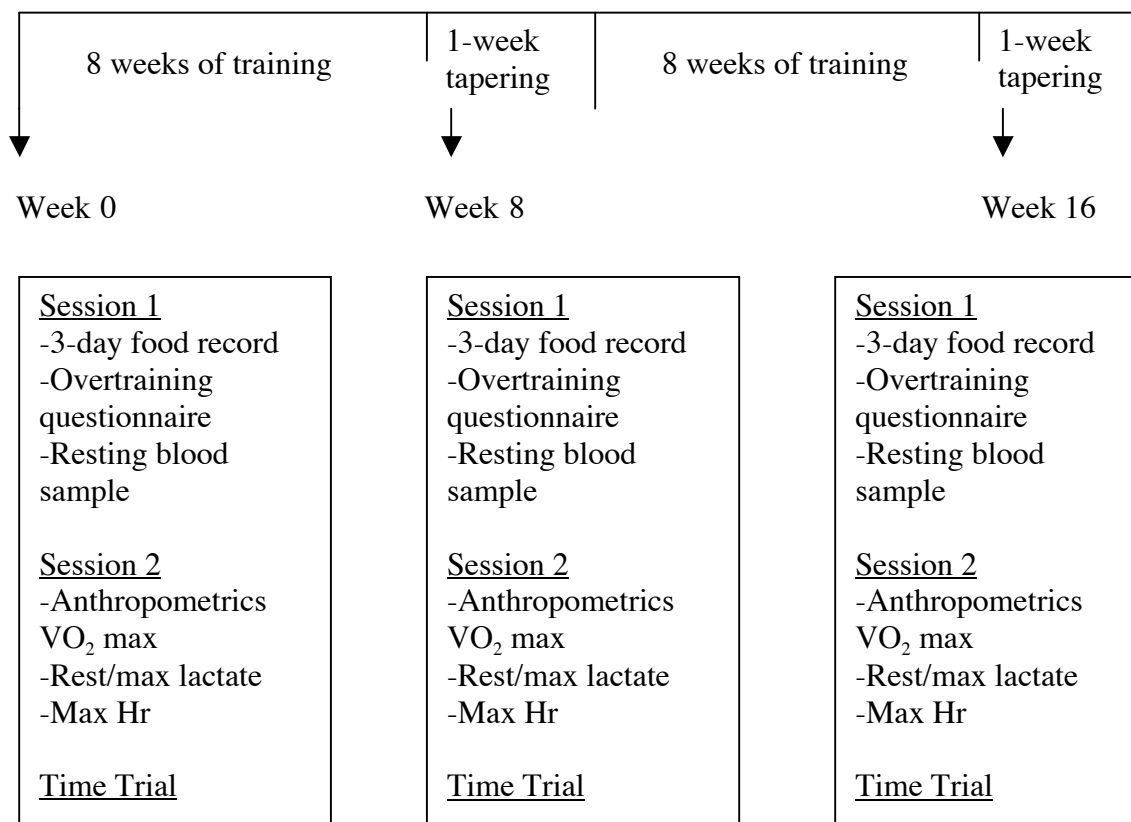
8 weeks of training

1-week tapering

8 weeks of training

1-week tapering

Week 0

Week 8

Week 16

Session 1
-3-day food record
-Overtraining questionnaire
-Resting blood sample

Session 2
-Anthropometrics
$VO_2$ max
-Rest/max lactate
-Max Hr

Time Trial

Session 1
-3-day food record
-Overtraining questionnaire
-Resting blood sample

Session 2
-Anthropometrics
$VO_2$ max
-Rest/max lactate
-Max Hr

Time Trial

Session 1
-3-day food record
-Overtraining questionnaire
-Resting blood sample

Session 2
-Anthropometrics
$VO_2$ max
-Rest/max lactate
-Max Hr

Time Trial